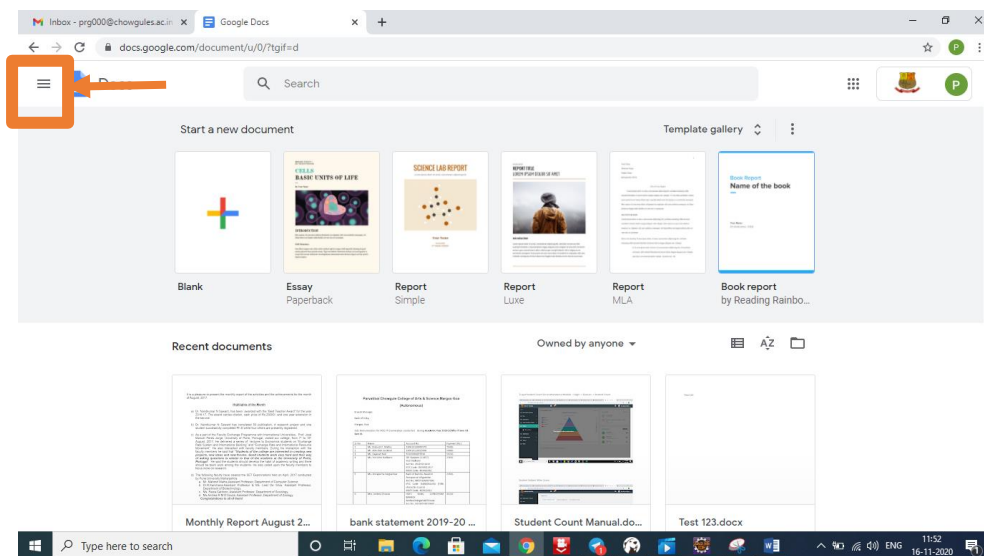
M Inbox - prg000@chowgules.ac.in ×
Google Docs ×
+
docs.google.com/document/u/0/?tgif=d
P
Search
P
Start a new document
Template gallery
CELLS
BASIC UNITS OF LIFE
SCIENCE LAB REPORT
Book Report
Name of the book
Blank
Essay
Paperback
Report
Simple
Report
Luxe
Report
MLA
Book report
by Reading Rainbo...
Recent documents
Owned by anyone
Monthly Report August 2...
bank statement 2019-20 ...
Student Count Manual.do...
Test 123.docx
Type here to search
ENG
11:52
16-11-2020